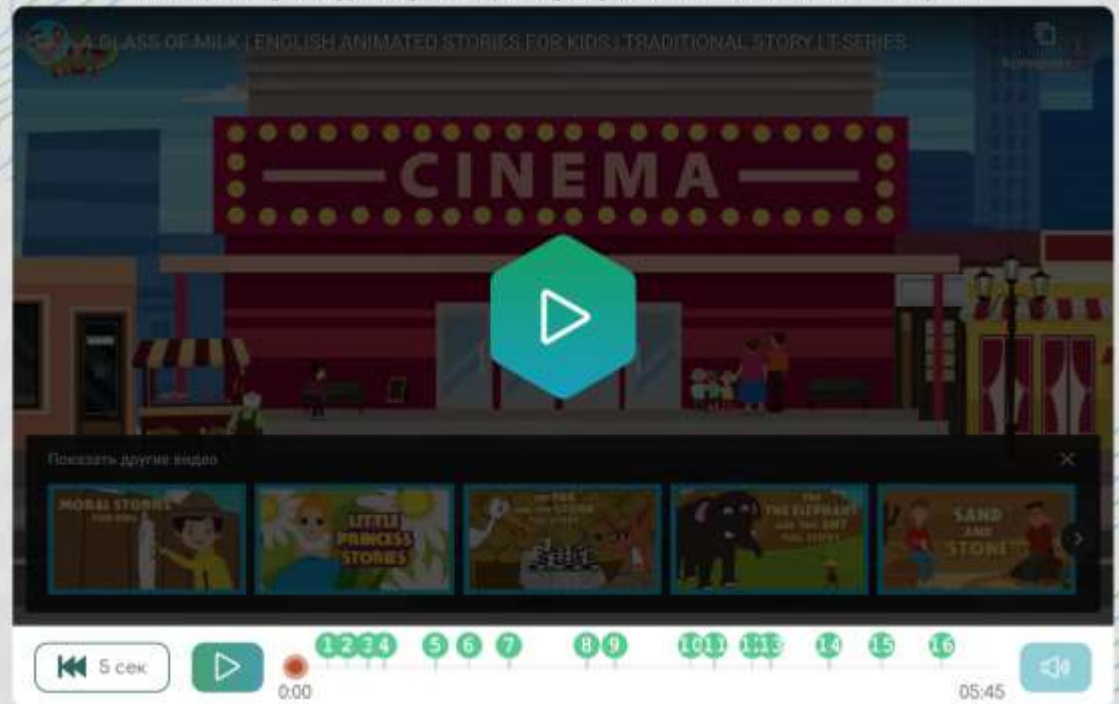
A GLASS OF MILK | ENGLISH ANIMATED STORIES FOR KIDS | TRADITIONAL STORY | T-SERIES

Копировать

CINEMA

Показать другие видео

MORAL STORIES FOR KIDS

LITTLE PRINCESS STORIES

THE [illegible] AND THE STORK

THE ELEPHANT AND THE ANT

SAND AND STONE

5 сек

1 2 3 4 5 6 7 8 9 10 11 12 13 14 15 16

0:00

05:45